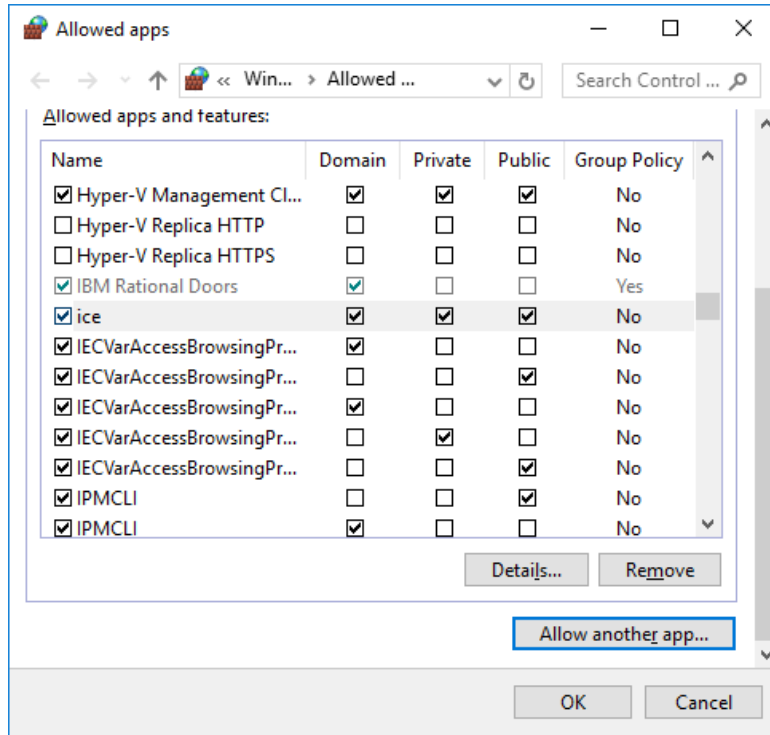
Allowed apps

« Win... › Allowed ...

Search Control ...

Allowed apps and features:

| Name | Domain | Private | Public | Group Policy |
|---|---|---|---|---|
| ☑ Hyper-V Management Cl... | ☑ | ☑ | ☑ | No |
| ☐ Hyper-V Replica HTTP | ☐ | ☐ | ☐ | No |
| ☐ Hyper-V Replica HTTPS | ☐ | ☐ | ☐ | No |
| ☑ IBM Rational Doors | ☑ | ☐ | ☐ | Yes |
| ☑ ice | ☑ | ☑ | ☑ | No |
| ☑ IECVarAccessBrowsingPr... | ☑ | ☐ | ☐ | No |
| ☑ IECVarAccessBrowsingPr... | ☐ | ☐ | ☑ | No |
| ☑ IECVarAccessBrowsingPr... | ☑ | ☐ | ☐ | No |
| ☑ IECVarAccessBrowsingPr... | ☐ | ☑ | ☐ | No |
| ☑ IECVarAccessBrowsingPr... | ☐ | ☐ | ☑ | No |
| ☑ IPMCLI | ☐ | ☐ | ☑ | No |
| ☑ IPMCLI | ☑ | ☐ | ☐ | No |

Details...

Remove

Allow another app...

OK

Cancel